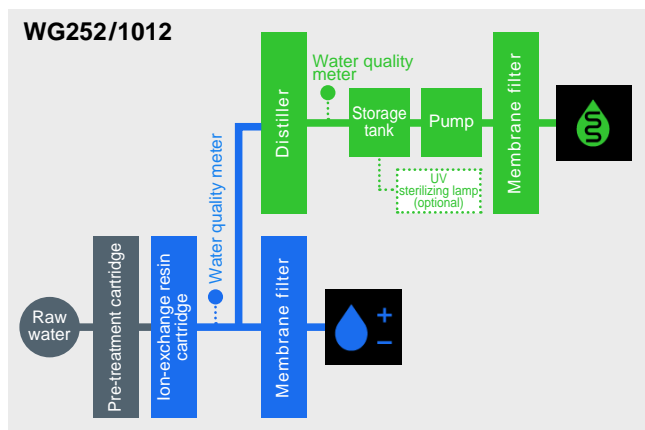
WG252/1012

Raw water

Pre-treatment cartridge

Ion-exchange resin cartridge

Water quality meter

Membrane filter

+

–

Distiller

Water quality meter

Storage tank

Pump

Membrane filter

UV sterilizing lamp (optional)